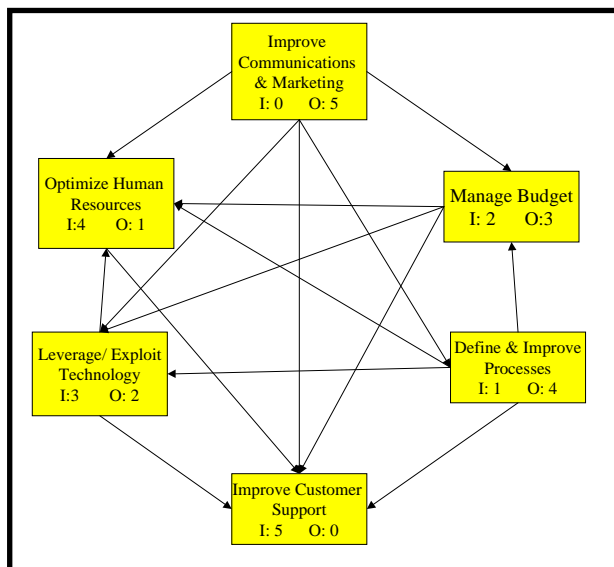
Improve Communications & Marketing
I: 0 O: 5

Optimize Human Resources
I:4 O: 1

Manage Budget
I: 2 O:3

Leverage/ Exploit Technology
I:3 O: 2

Define & Improve Processes
I: 1 O: 4

Improve Customer Support
I: 5 O: 0